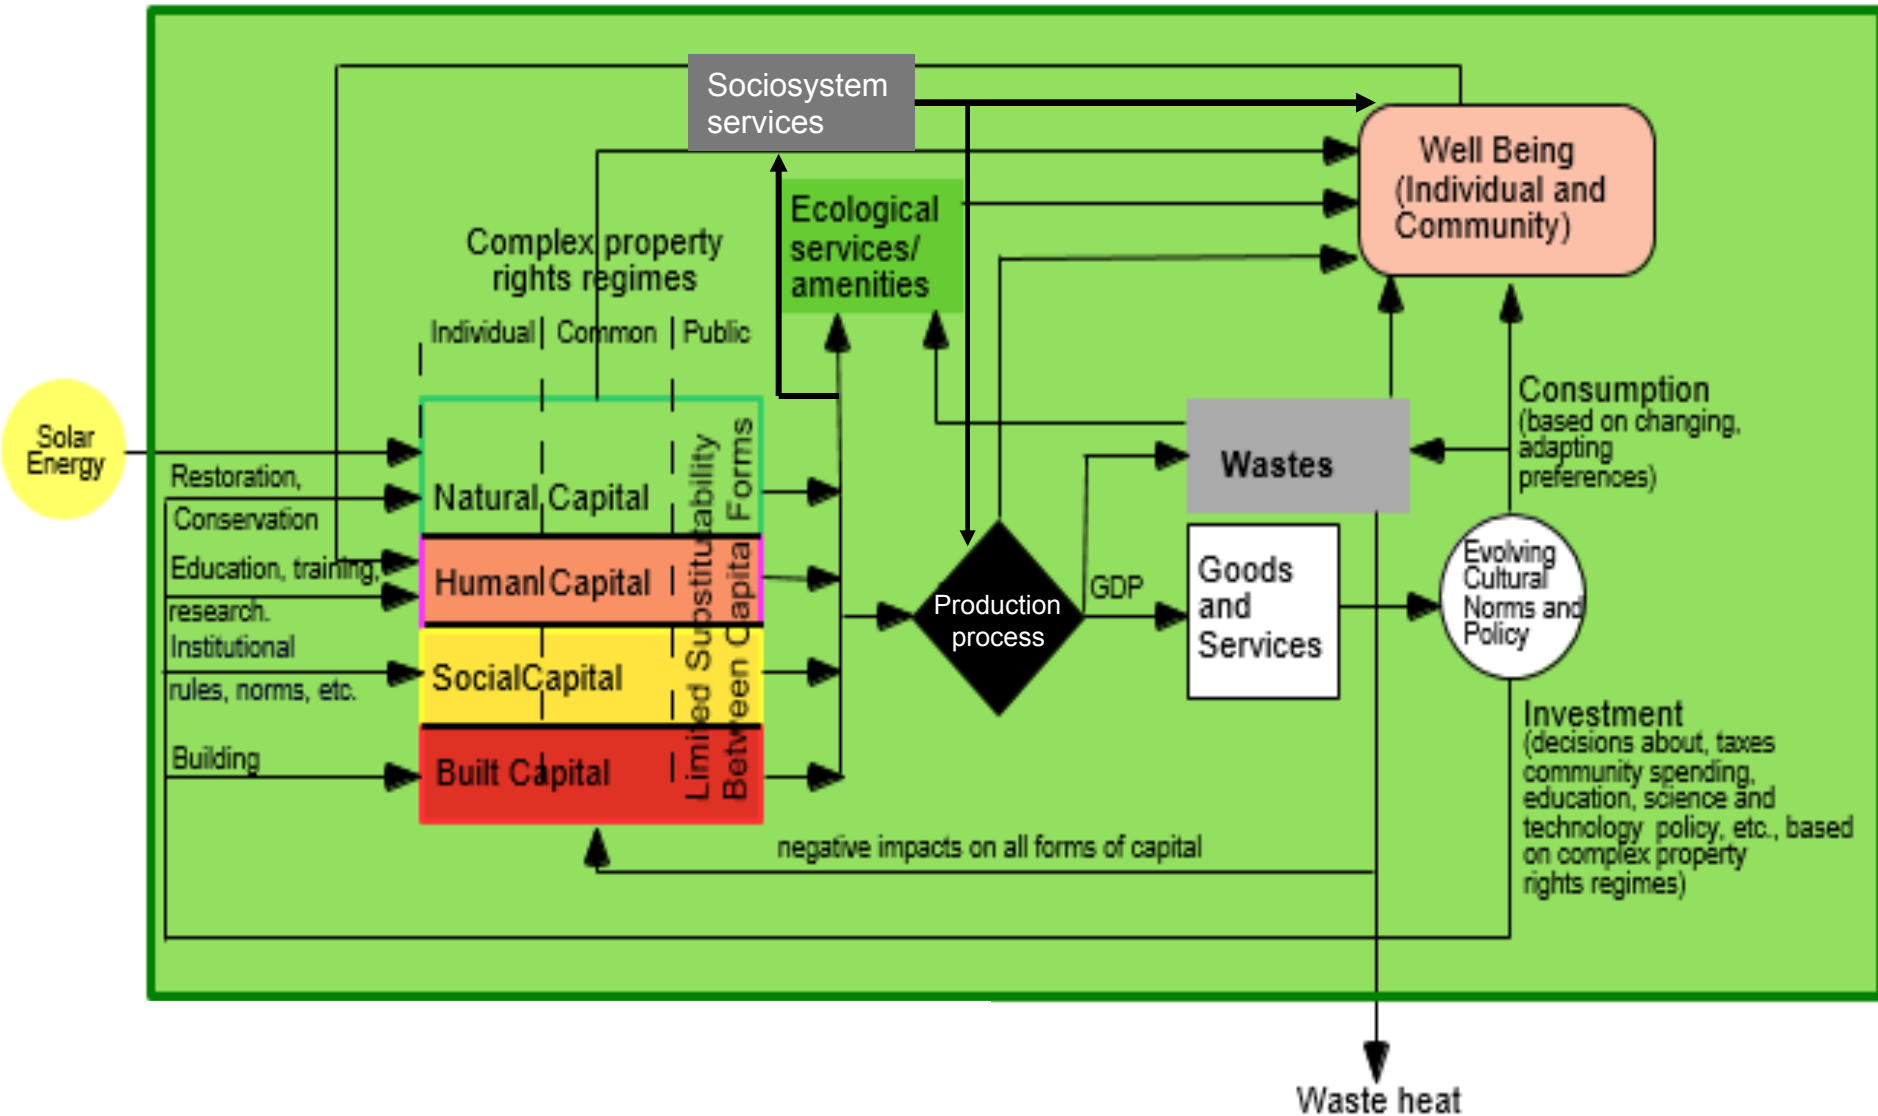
Sociosystem services

Well Being (Individual and Community)

Ecological services/ amenities

Complex property rights regimes

Individual | Common | Public

Solar Energy

Restoration, Conservation

Education, training, research.

Institutional rules, norms, etc.

Building

Natural Capital

Human Capital

Social Capital

Built Capital

Limited Substitutability Between Capital Forms

Production process

GDP

Goods and Services

Wastes

Consumption (based on changing, adapting preferences)

Evolving Cultural Norms and Policy

Investment (decisions about, taxes community spending, education, science and technology policy, etc., based on complex property rights regimes)

negative impacts on all forms of capital

Waste heat